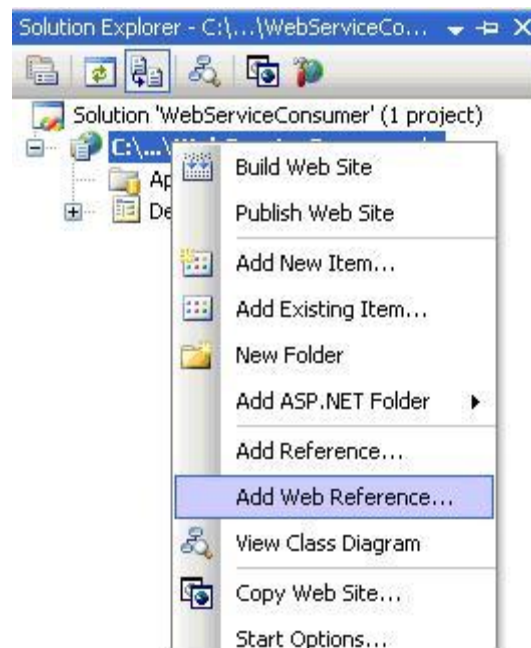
Solution Explorer - C:\...\WebServiceCo...

Solution 'WebServiceConsumer' (1 project)

C:\...\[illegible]

Ap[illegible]

De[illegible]

Build Web Site

Publish Web Site

Add New Item...

Add Existing Item...

New Folder

Add ASP.NET Folder

Add Reference...

Add Web Reference...

View Class Diagram

Copy Web Site...

Start Options...